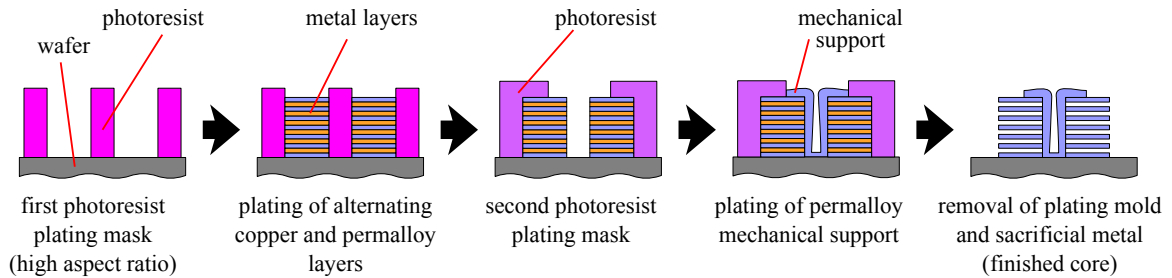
photoresist

wafer

metal layers

photoresist

mechanical support

first photoresist plating mask (high aspect ratio)

plating of alternating copper and permalloy layers

second photoresist plating mask

plating of permalloy mechanical support

removal of plating mold and sacrificial metal (finished core)